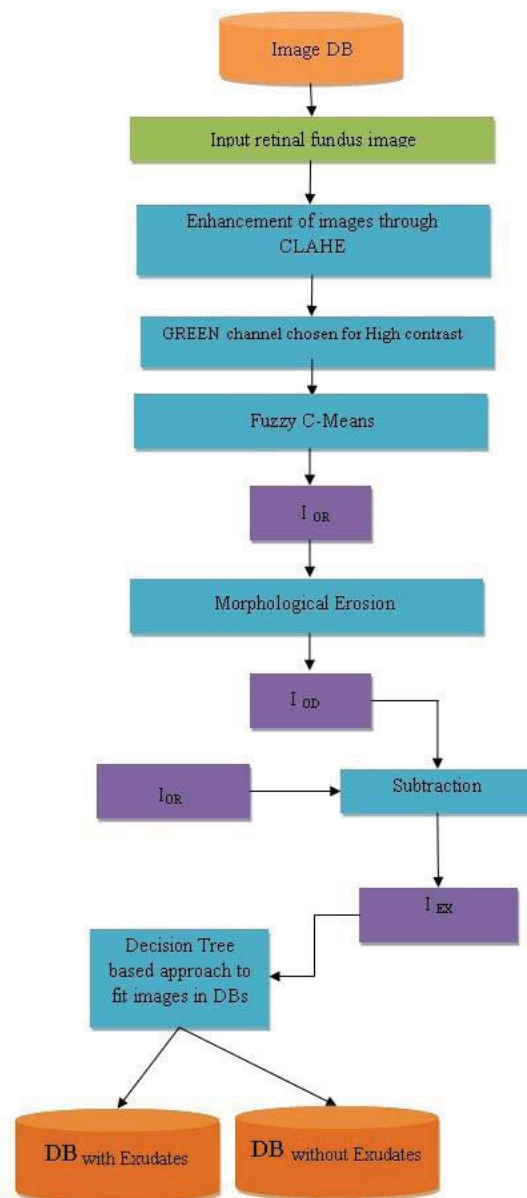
Image DB

Input retinal fundus image

Enhancement of images through CLAHE

GREEN channel chosen for High contrast

Fuzzy C-Means

$I_{OR}$

Morphological Erosion

$I_{OD}$

$I_{OR}$

Subtraction

$I_{EX}$

Decision Tree based approach to fit images in DBs

DB with Exudates

DB without Exudates